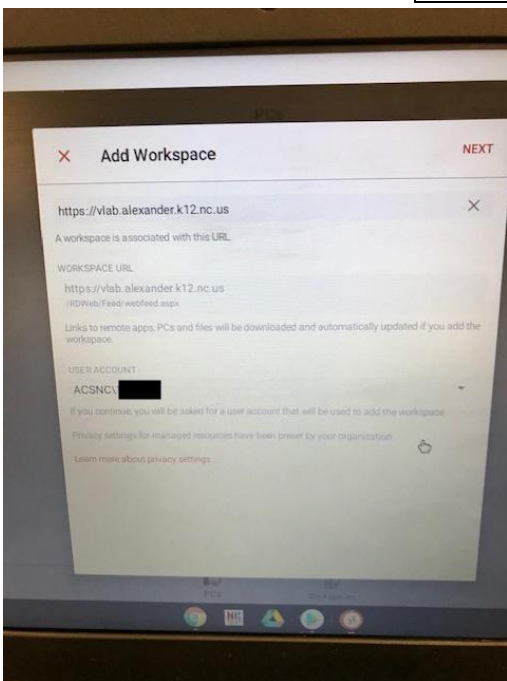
PCs

Add Workspace

NEXT

https://vlab.alexander.k12.nc.us

A workspace is associated with this URL.

WORKSPACE URL

https://vlab.alexander.k12.nc.us /RDWeb/Feed/webfeed.aspx

Links to remote apps, PCs and files will be downloaded and automatically updated if you add the workspace.

USER ACCOUNT

ACSNCV\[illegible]

If you continue, you will be asked for a user account that will be used to add the workspace.

Privacy settings for managed resources have been preset by your organization.

Learn more about privacy settings

PCs

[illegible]